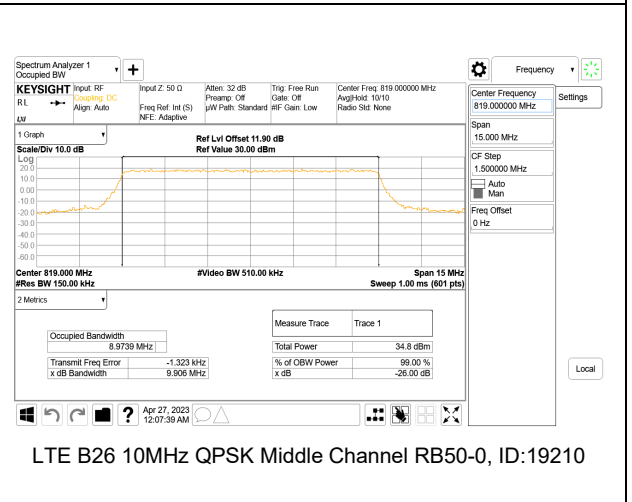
Spectrum Analyzer 1
Occupied BW

Frequency

KEYSIGHT Input: RF Coupling: DC Align: Auto
RL
LXI
Input Z: 50 Ω
Freq Ref: Int (S)
NFE: Adaptive
Atten: 32 dB
Preamp: Off
µW Path: Standard
Trig: Free Run
Gate: Off
#IF Gain: Low
Center Freq: 819.000000 MHz
Avg|Hold: 10/10
Radio Std: None

1 Graph
Scale/Div 10.0 dB
Ref Lvl Offset 11.90 dB
Ref Value 30.00 dBm
Log
20.0
10.0
0.00
-10.0
-20.0
-30.0
-40.0
-50.0
-60.0
Center 819.000 MHz
#Res BW 150.00 kHz
#Video BW 510.00 kHz
Span 15 MHz
Sweep 1.00 ms (601 pts)

2 Metrics

Occupied Bandwidth
8.9739 MHz

| Transmit Freq Error | -1.323 kHz |
|---|---|
| x dB Bandwidth | 9.906 MHz |

| Measure Trace | Trace 1 |
|---|---|
| Total Power | 34.8 dBm |
| % of OBW Power | 99.00 % |
| x dB | -26.00 dB |

Center Frequency
819.000000 MHz
Settings
Span
15.000 MHz
CF Step
1.500000 MHz
Auto
Man
Freq Offset
0 Hz
Local

Apr 27, 2023
12:07:39 AM

LTE B26 10MHz QPSK Middle Channel RB50-0, ID:19210